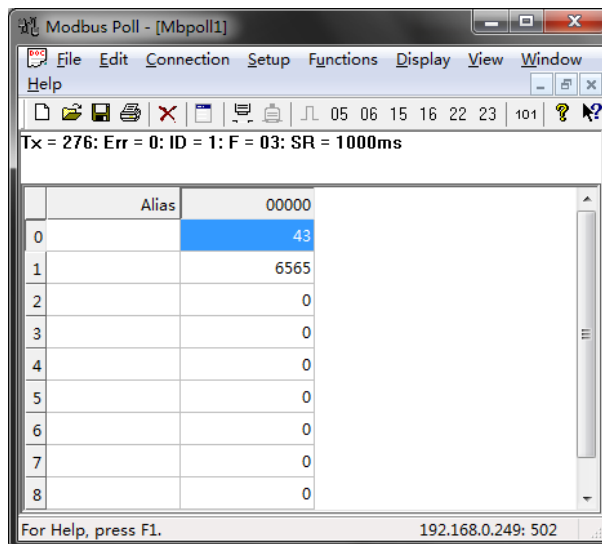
Modbus Poll - [Mbpoll1]

File Edit Connection Setup Functions Display View Window Help

05 06 15 16 22 23 101

Tx = 276: Err = 0: ID = 1: F = 03: SR = 1000ms

|   | Alias | 00000 |
|---|---|---|
| 0 |  | 43 |
| 1 |  | 6565 |
| 2 |  | 0 |
| 3 |  | 0 |
| 4 |  | 0 |
| 5 |  | 0 |
| 6 |  | 0 |
| 7 |  | 0 |
| 8 |  | 0 |

For Help, press F1.

192.168.0.249: 502